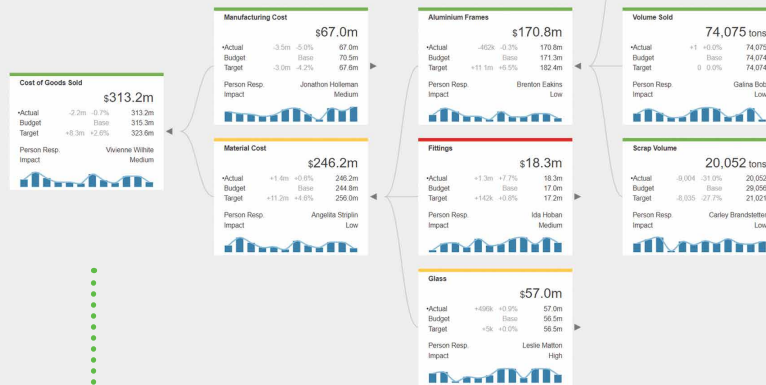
Cost of Goods Sold
$313.2m
•Actual -2.2m -0.7% 313.2m
Budget Base 315.3m
Target +8.3m +2.6% 323.6m
Person Resp. Vivienne Wilhite
Impact Medium

Manufacturing Cost
$67.0m
•Actual -3.5m -5.0% 67.0m
Budget Base 70.5m
Target -3.0m -4.2% 67.6m
Person Resp. Jonathon Holleman
Impact Medium

Material Cost
$246.2m
•Actual +1.4m +0.6% 246.2m
Budget Base 244.8m
Target +11.2m +4.8% 256.0m
Person Resp. Angelita Striplin
Impact Low

Aluminium Frames
$170.8m
•Actual -462k -0.3% 170.8m
Budget Base 171.3m
Target +11.1m +6.5% 182.4m
Person Resp. Brenton Eakins
Impact Low

Fittings
$18.3m
•Actual +1.3m +7.7% 18.3m
Budget Base 17.0m
Target +142k +0.8% 17.2m
Person Resp. Ida Hoban
Impact Medium

Glass
$57.0m
•Actual +496k +0.9% 57.0m
Budget Base 56.5m
Target +5k +0.0% 56.5m
Person Resp. Leslie Matton
Impact High

Volume Sold
74,075 tons
•Actual +1 +0.0% 74,075
Budget Base 74,074
Target 0 0.0% 74,074
Person Resp. Galina Bob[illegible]
Impact Low

Scrap Volume
20,052 tons
•Actual -9,004 -31.0% 20,052
Budget Base 29,056
Target -8,035 -27.7% 21,021
Person Resp. Carley Brandstetter
Impact Low